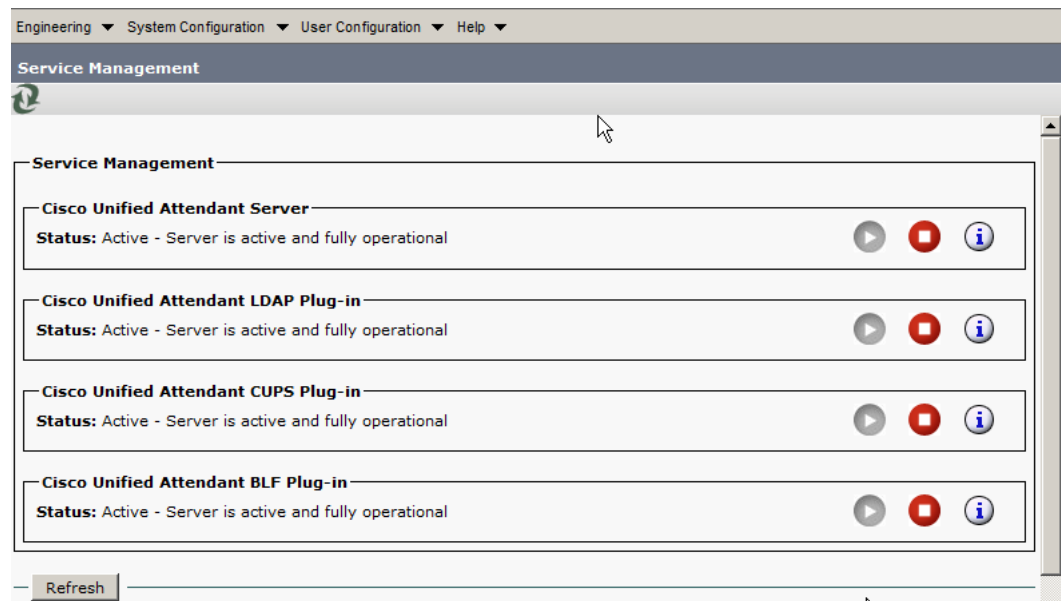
Engineering ▼ System Configuration ▼ User Configuration ▼ Help ▼

Service Management

Service Management

Cisco Unified Attendant Server

Status: Active - Server is active and fully operational

Cisco Unified Attendant LDAP Plug-in

Status: Active - Server is active and fully operational

Cisco Unified Attendant CUPS Plug-in

Status: Active - Server is active and fully operational

Cisco Unified Attendant BLF Plug-in

Status: Active - Server is active and fully operational

Refresh